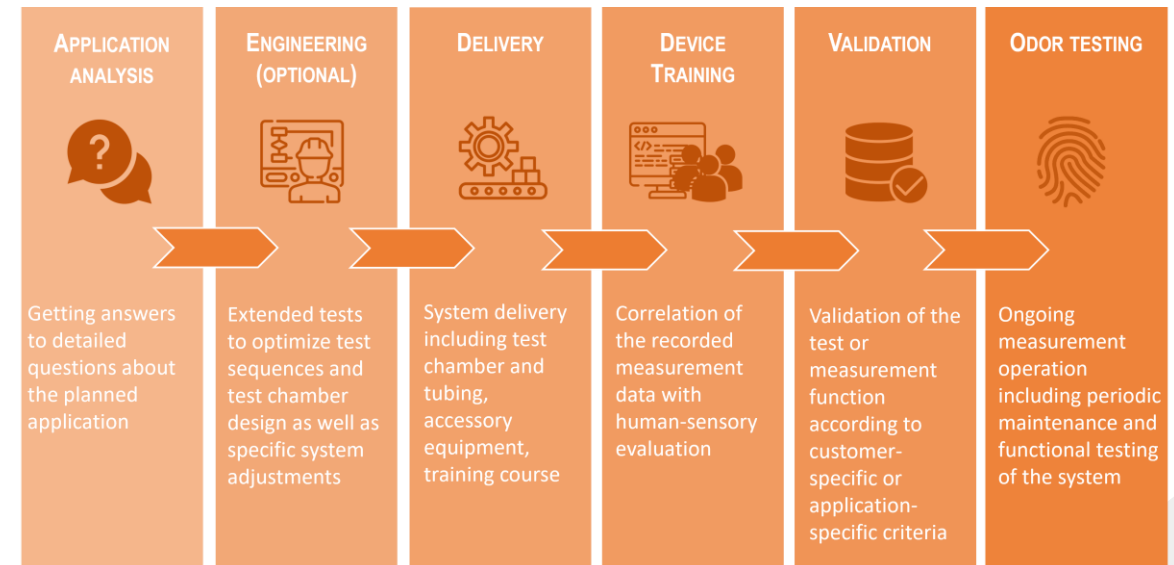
APPLICATION ANALYSIS

Getting answers to detailed questions about the planned application

ENGINEERING (OPTIONAL)

Extended tests to optimize test sequences and test chamber design as well as specific system adjustments

DELIVERY

System delivery including test chamber and tubing, accessory equipment, training course

DEVICE TRAINING

Correlation of the recorded measurement data with human-sensory evaluation

VALIDATION

Validation of the test or measurement function according to customer-specific or application-specific criteria

ODOR TESTING

Ongoing measurement operation including periodic maintenance and functional testing of the system